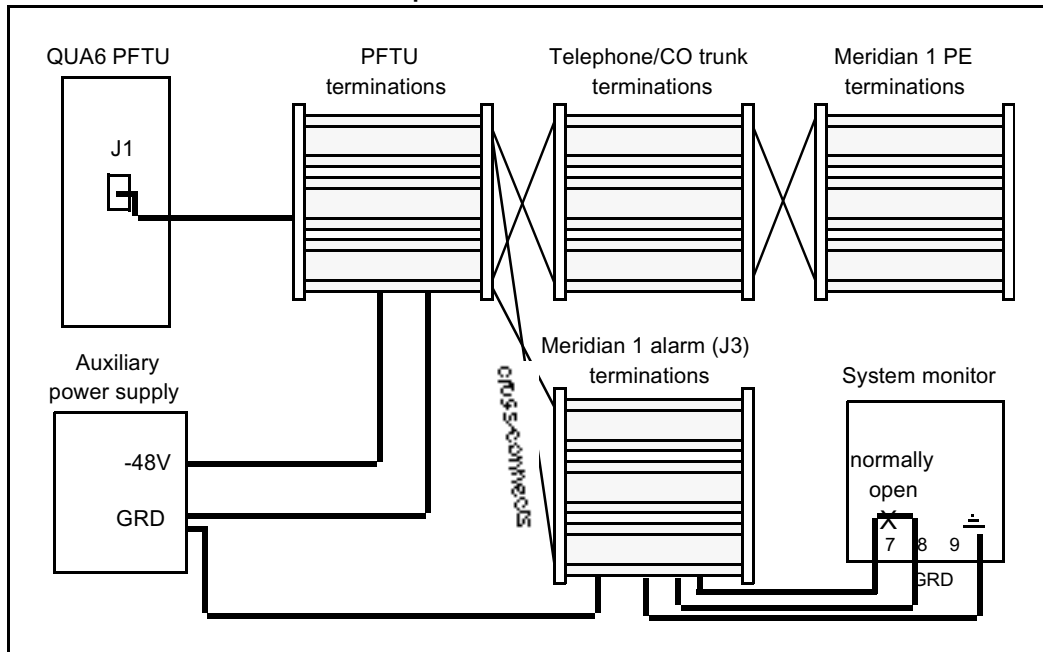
QUA6 PFTU

J1

PFTU terminations

Telephone/CO trunk terminations

Meridian 1 PE terminations

Auxiliary power supply

-48V

GRD

cross-connects

Meridian 1 alarm (J3) terminations

System monitor

normally open

7 8 9

GRD